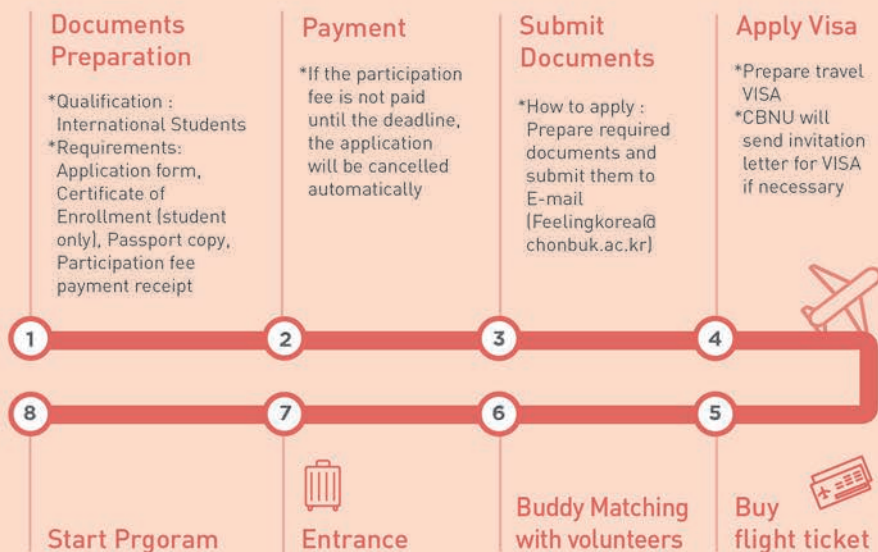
Documents Preparation

*Qualification : International Students
*Requirements: Application form, Certificate of Enrollment (student only), Passport copy, Participation fee payment receipt

Payment

*If the participation fee is not paid until the deadline, the application will be cancelled automatically

Submit Documents

*How to apply : Prepare required documents and submit them to E-mail (Feelingkorea@chonbuk.ac.kr)

Apply Visa

*Prepare travel VISA
*CBNU will send invitation letter for VISA if necessary

1

2

3

4

8

7

6

5

Start Prgoram

Entrance

Buddy Matching with volunteers

Buy flight ticket